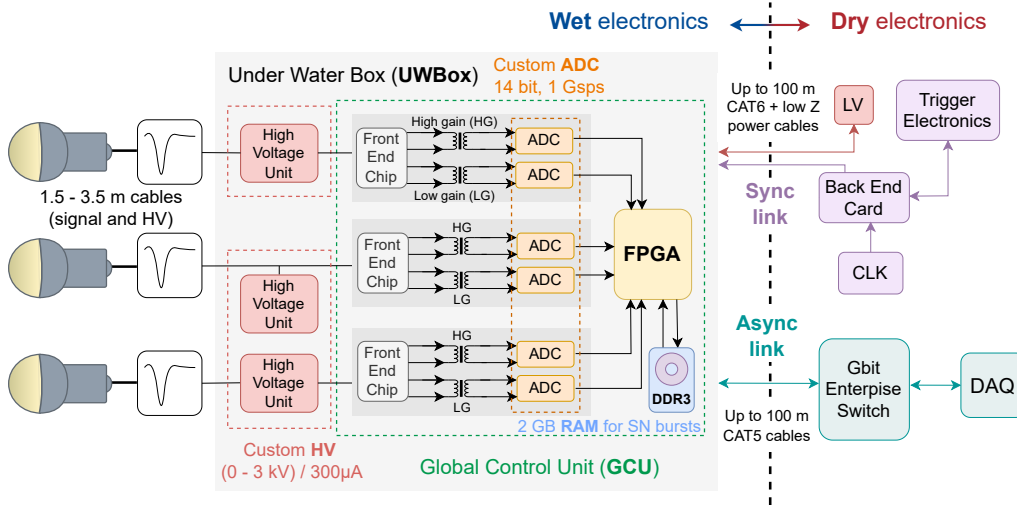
Wet electronics

Dry electronics

Under Water Box (UWBox)

Custom ADC
14 bit, 1 Gsps

Up to 100 m CAT6 + low Z power cables

LV

Trigger Electronics

1.5 - 3.5 m cables (signal and HV)

High Voltage Unit

Front End Chip

High gain (HG)

Low gain (LG)

ADC

ADC

Sync link

Back End Card

High Voltage Unit

Front End Chip

HG

LG

ADC

ADC

FPGA

CLK

High Voltage Unit

Front End Chip

HG

LG

ADC

ADC

Async link

Gbit Enterpise Switch

DAQ

DDR3

Up to 100 m CAT5 cables

2 GB RAM for SN bursts

Custom HV
(0 - 3 kV) / 300μA

Global Control Unit (GCU)